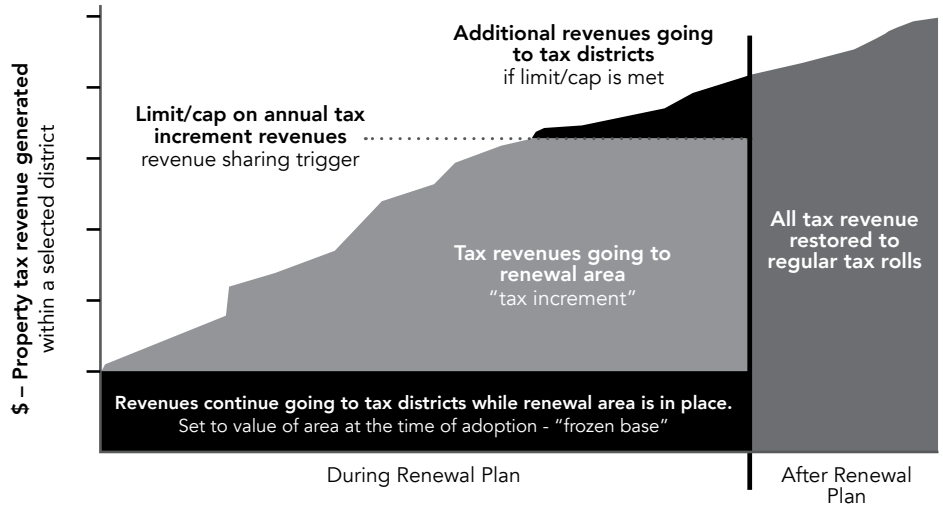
$ – Property tax revenue generated within a selected district

Additional revenues going to tax districts if limit/cap is met

Limit/cap on annual tax increment revenues revenue sharing trigger

Tax revenues going to renewal area "tax increment"

All tax revenue restored to regular tax rolls

Revenues continue going to tax districts while renewal area is in place. Set to value of area at the time of adoption - "frozen base"

During Renewal Plan

After Renewal Plan